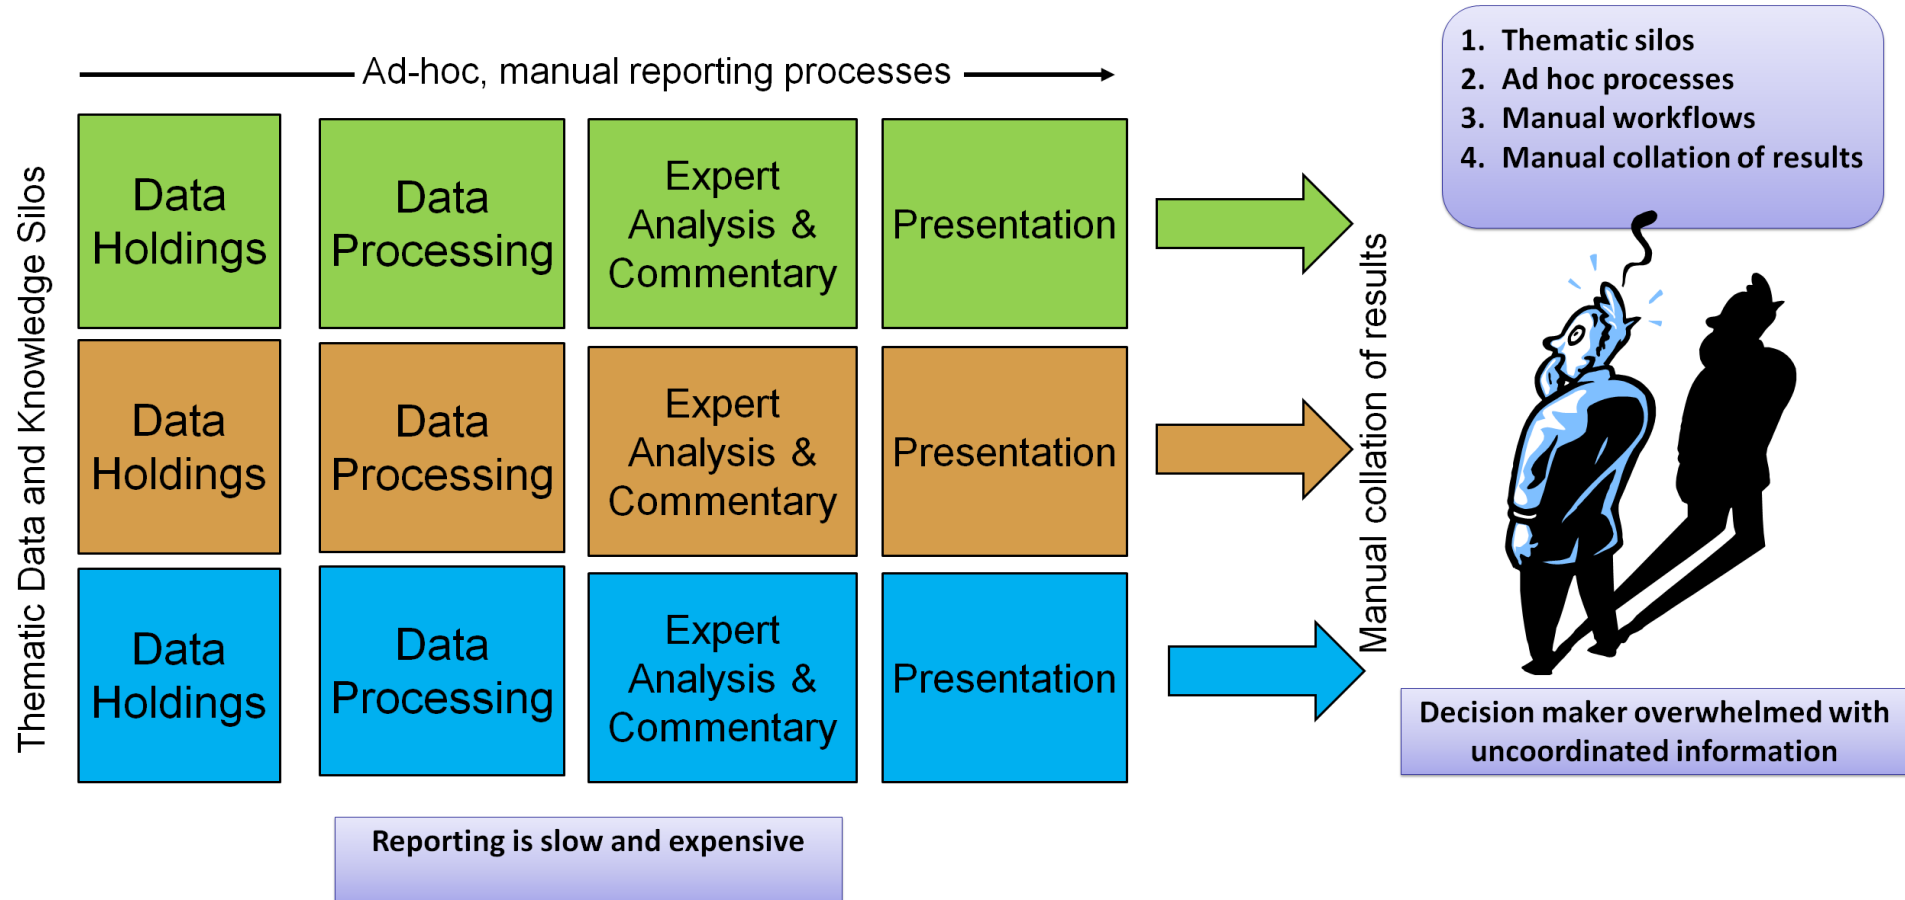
Ad-hoc, manual reporting processes

Thematic Data and Knowledge Silos

| Data Holdings | Data Processing | Expert Analysis & Commentary | Presentation |
|---|---|---|---|
| Data Holdings | Data Processing | Expert Analysis & Commentary | Presentation |
| Data Holdings | Data Processing | Expert Analysis & Commentary | Presentation |

Manual collation of results

1. Thematic silos
2. Ad hoc processes
3. Manual workflows
4. Manual collation of results

Decision maker overwhelmed with uncoordinated information

Reporting is slow and expensive